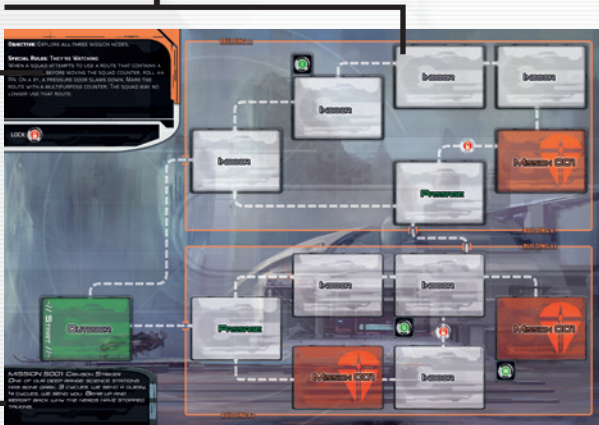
OBJECTIVE: EXPLORE ALL THREE MISSION NODES.

SPECIAL RULES: THEY'RE WATCHING
WHEN A SQUAD ATTEMPTS TO USE A ROUTE THAT CONTAINS A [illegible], BEFORE MOVING THE SQUAD COUNTER, ROLL A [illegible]. ON A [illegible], A PRESSURE DOOR SLAMS DOWN. MARK THE ROUTE WITH A MULTIPURPOSE COUNTER. THE SQUAD MAY NO LONGER USE THAT ROUTE.

LOCK

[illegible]

INDOOR

INDOOR

INDOOR

INDOOR

MISSION 001

PASSAGE

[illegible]

OUTDOOR

PASSAGE

INDOOR

INDOOR

MISSION 001

MISSION 001

INDOOR

MISSION S001 CRIMSON STRIKE
ONE OF OUR DEEP RANGE SCIENCE STATIONS HAS GONE DARK. 3 CYCLES, WE SENT A QUERY. 14 CYCLES, WE SENT YOU. GO IN AND REPORT BACK WHY THE HENCE HAVE STOPPED TALKING.

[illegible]